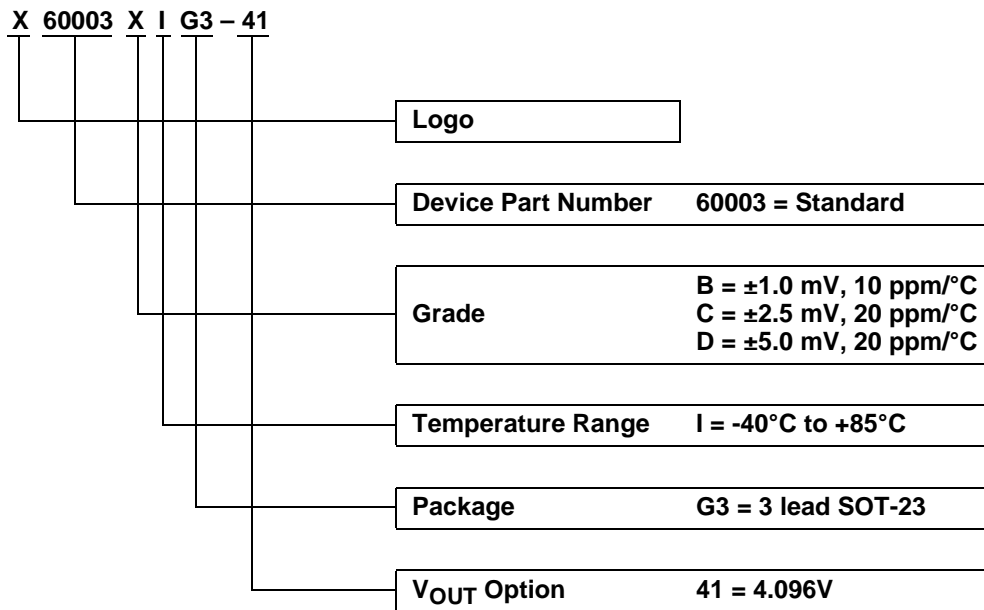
X 60003 X I G3 – 41

Logo

Device Part Number 60003 = Standard

Grade B = ±1.0 mV, 10 ppm/°C
C = ±2.5 mV, 20 ppm/°C
D = ±5.0 mV, 20 ppm/°C

Temperature Range I = -40°C to +85°C

Package G3 = 3 lead SOT-23

$V_{OUT}$ Option 41 = 4.096V